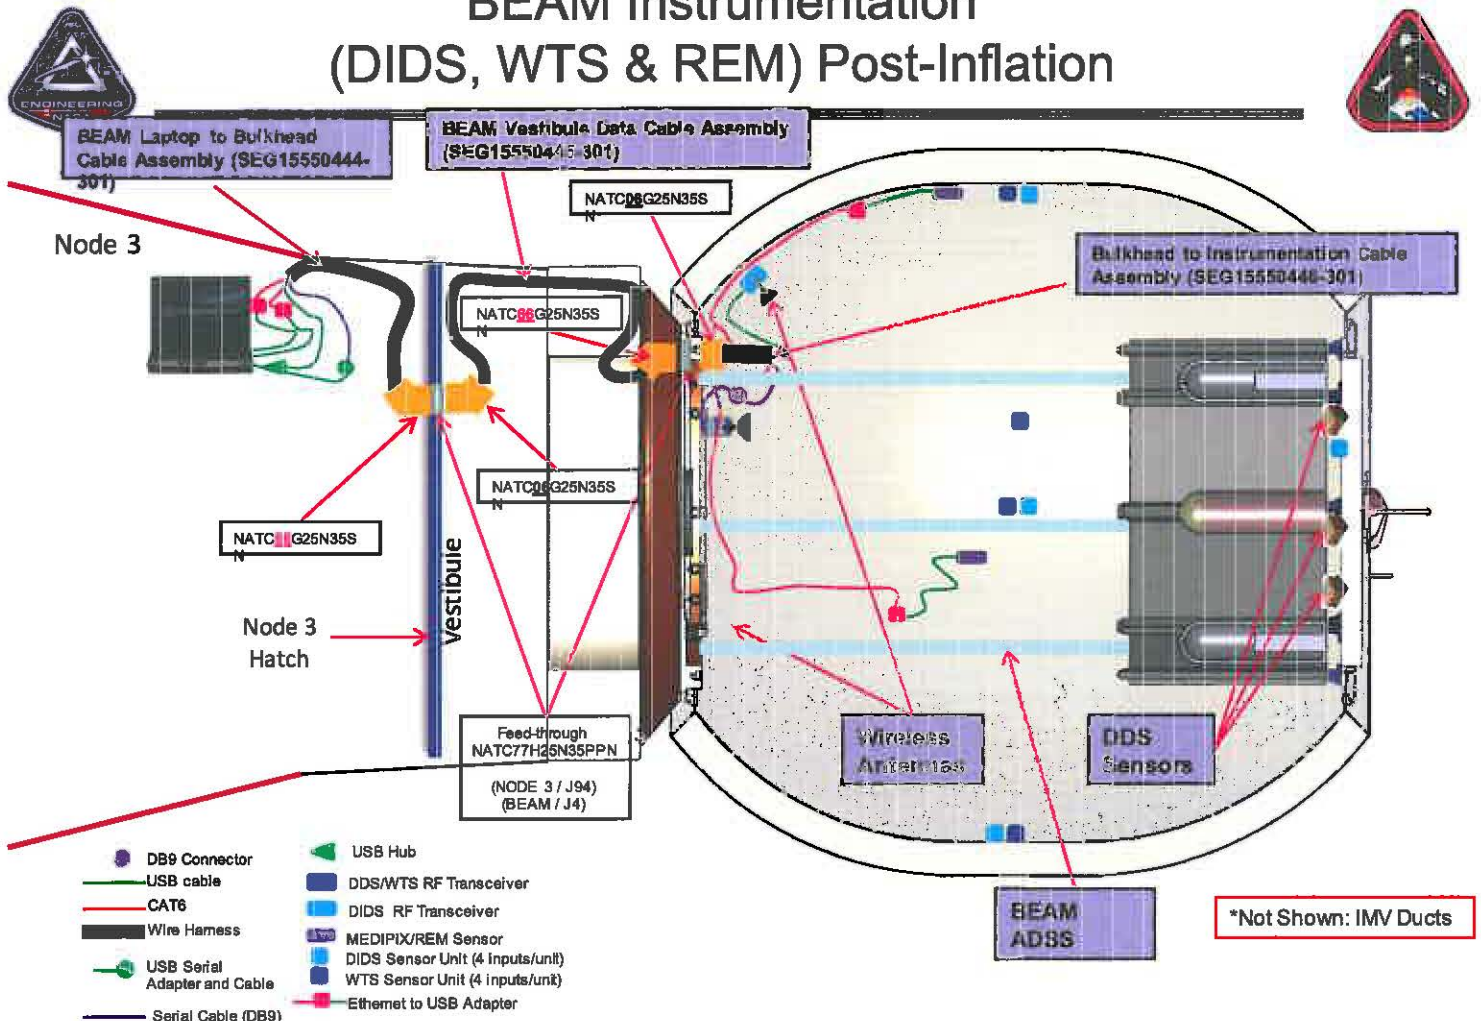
BEAM Instrumentation
(DIDS, WTS & REM) Post-Inflation

ENGINEERING

BEAM Laptop to Bulkhead Cable Assembly (SEG15550444-301)

BEAM Vestibule Data Cable Assembly (SEG15550445-301)

NATC06G25N35SN

Bulkhead to Instrumentation Cable Assembly (SEG15550446-301)

Node 3

NATC06G25N35SN

NATC06G25N35SN

NATC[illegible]G25N35SN

Vestibule

Node 3 Hatch

Feed-through NATC77H25N35PPN

(NODE 3 / J94) (BEAM / J4)

Wireless Antennas

DDS Sensors

BEAM ADSS

*Not Shown: IMV Ducts

DB9 Connector
USB cable
CAT6
Wire Harness
USB Serial Adapter and Cable
Serial Cable (DB9)
USB Hub
DDS/WTS RF Transceiver
DIDS RF Transceiver
MEDIPIX/REM Sensor
DIDS Sensor Unit (4 inputs/unit)
WTS Sensor Unit (4 inputs/unit)
Ethernet to USB Adapter